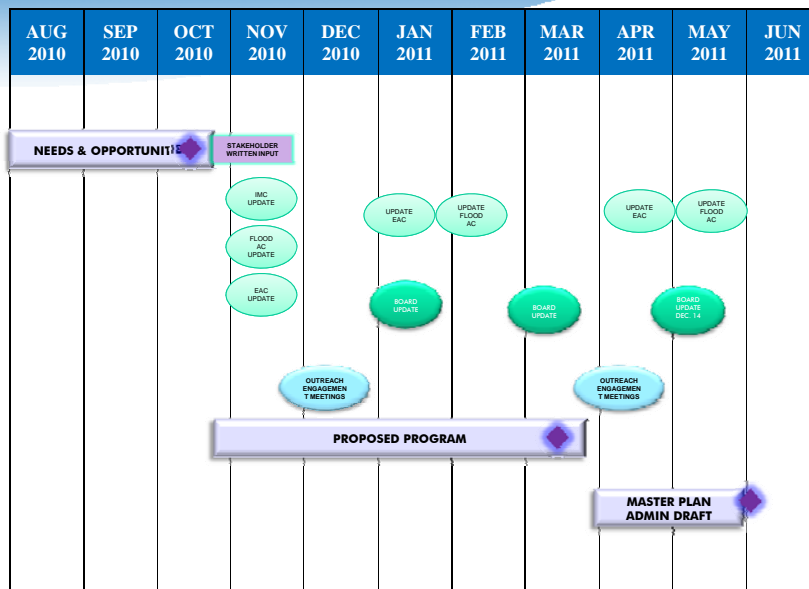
AUG 2010 | SEP 2010 | OCT 2010 | NOV 2010 | DEC 2010 | JAN 2011 | FEB 2011 | MAR 2011 | APR 2011 | MAY 2011 | JUN 2011

NEEDS & OPPORTUNITIES

STAKEHOLDER WRITTEN INPUT

IMC UPDATE

FLOOD AC UPDATE

EAC UPDATE

UPDATE EAC

UPDATE FLOOD AC

UPDATE EAC

UPDATE FLOOD AC

BOARD UPDATE

BOARD UPDATE

BOARD UPDATE DEC. 14

OUTREACH ENGAGEMEN T MEETINGS

OUTREACH ENGAGEMEN T MEETINGS

PROPOSED PROGRAM

MASTER PLAN ADMIN DRAFT